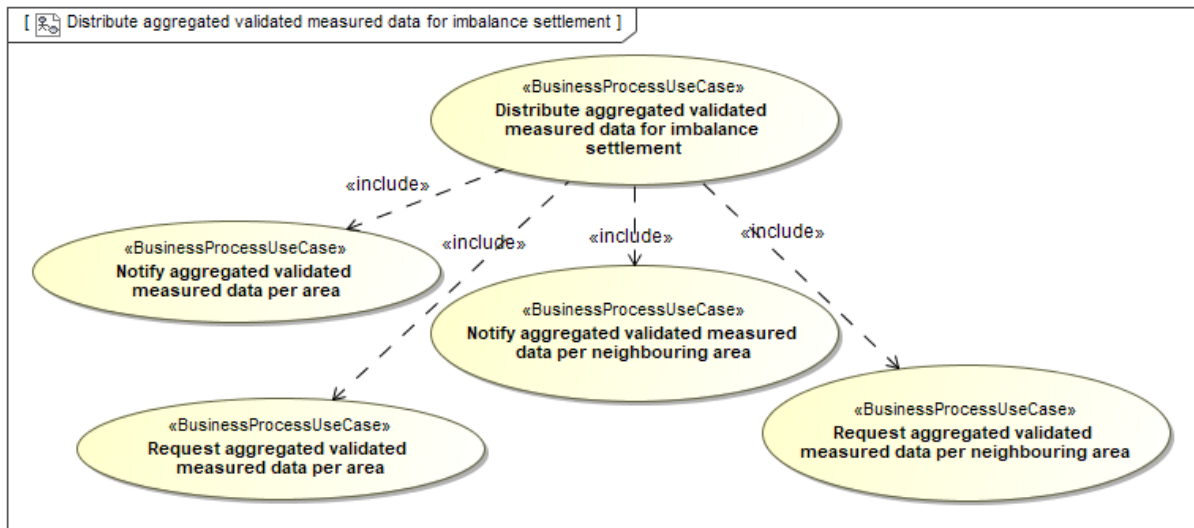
[ Distribute aggregated validated measured data for imbalance settlement ]

«BusinessProcessUseCase»
Distribute aggregated validated measured data for imbalance settlement

«include»

«include»

«include»

«include»

«BusinessProcessUseCase»
Notify aggregated validated measured data per area

«BusinessProcessUseCase»
Notify aggregated validated measured data per neighbouring area

«BusinessProcessUseCase»
Request aggregated validated measured data per area

«BusinessProcessUseCase»
Request aggregated validated measured data per neighbouring area